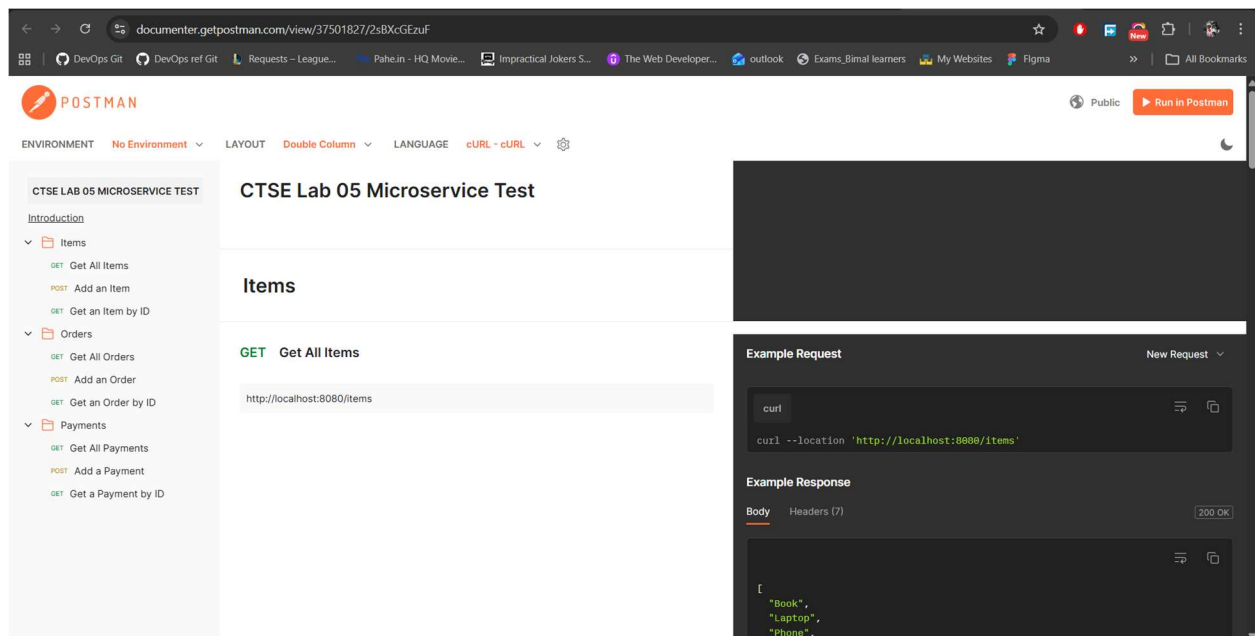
documenter.getpostman.com/view/37501827/2sBXcGEzuF

DevOps Git DevOps ref Git Requests – League... Pahe.in - HQ Movie... Impractical Jokers S... The Web Developer... outlook Exams_Bimal learners My Websites Figma » All Bookmarks

POSTMAN

Public Run in Postman

ENVIRONMENT No Environment LAYOUT Double Column LANGUAGE cURL - cURL

CTSE LAB 05 MICROSERVICE TEST
Introduction
Items
GET Get All Items
POST Add an Item
GET Get an Item by ID
Orders
GET Get All Orders
POST Add an Order
GET Get an Order by ID
Payments
GET Get All Payments
POST Add a Payment
GET Get a Payment by ID

CTSE Lab 05 Microservice Test

Items

GET Get All Items

http://localhost:8080/items

Example Request

New Request

curl

curl --location 'http://localhost:8080/items'

Example Response

Body Headers (7)

200 OK

[
"Book",
"Laptop",
"Phone",